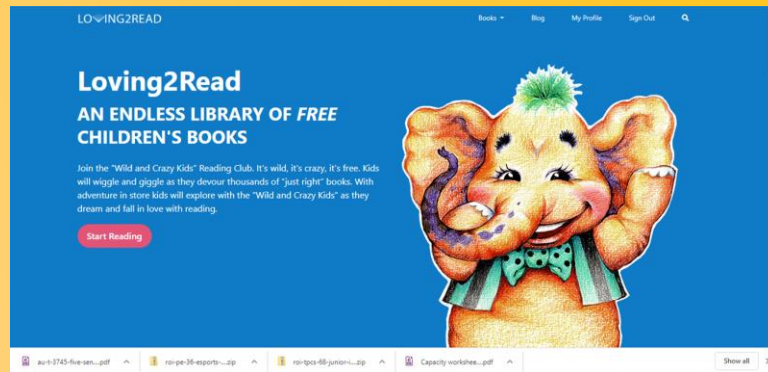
LOVING2READ

Books ▾ Blog My Profile Sign Out

Loving2Read

AN ENDLESS LIBRARY OF *FREE* CHILDREN'S BOOKS

Join the "Wild and Crazy Kids" Reading Club. It's wild, it's crazy, it's free. Kids will wiggle and giggle as they devour thousands of "just right" books. With adventure in store kids will explore with the "Wild and Crazy Kids" as they dream and fall in love with reading.

Start Reading

au-t-3745-five-sen....pdf

roi-pe-36-esports-....zip

roi-tpcs-68-junior-i....zip

Capacity workshee....pdf

Show all